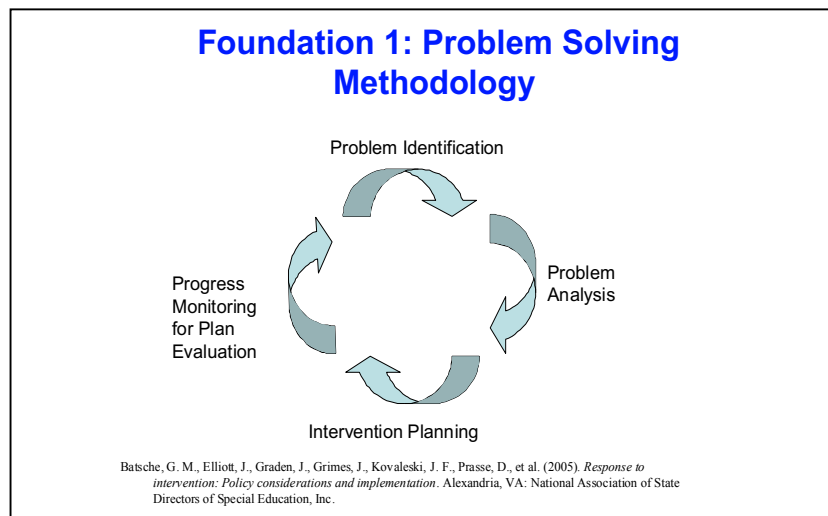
Foundation 1: Problem Solving Methodology

Problem Identification

Problem Analysis

Intervention Planning

Progress Monitoring for Plan Evaluation

Batsche, G. M., Elliott, J., Graden, J., Grimes, J., Kovaleski, J. F., Prasse, D., et al. (2005). Response to intervention: Policy considerations and implementation. Alexandria, VA: National Association of State Directors of Special Education, Inc.